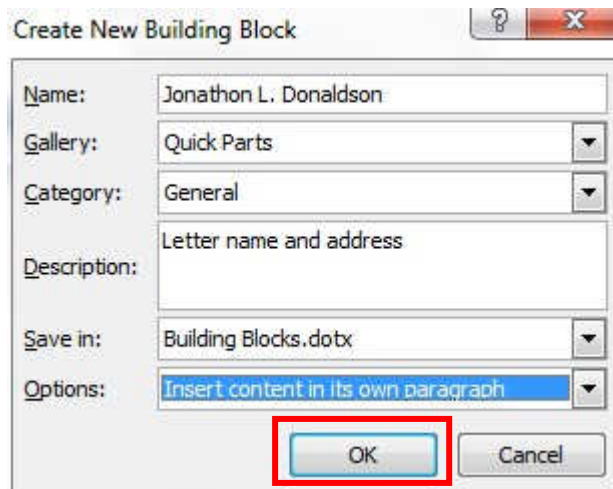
Create New Building Block

?

x

Name: Jonathon L. Donaldson

Gallery: Quick Parts

Category: General

Description: Letter name and address

Save in: Building Blocks.dotx

Options: Insert content in its own paragraph

OK

Cancel